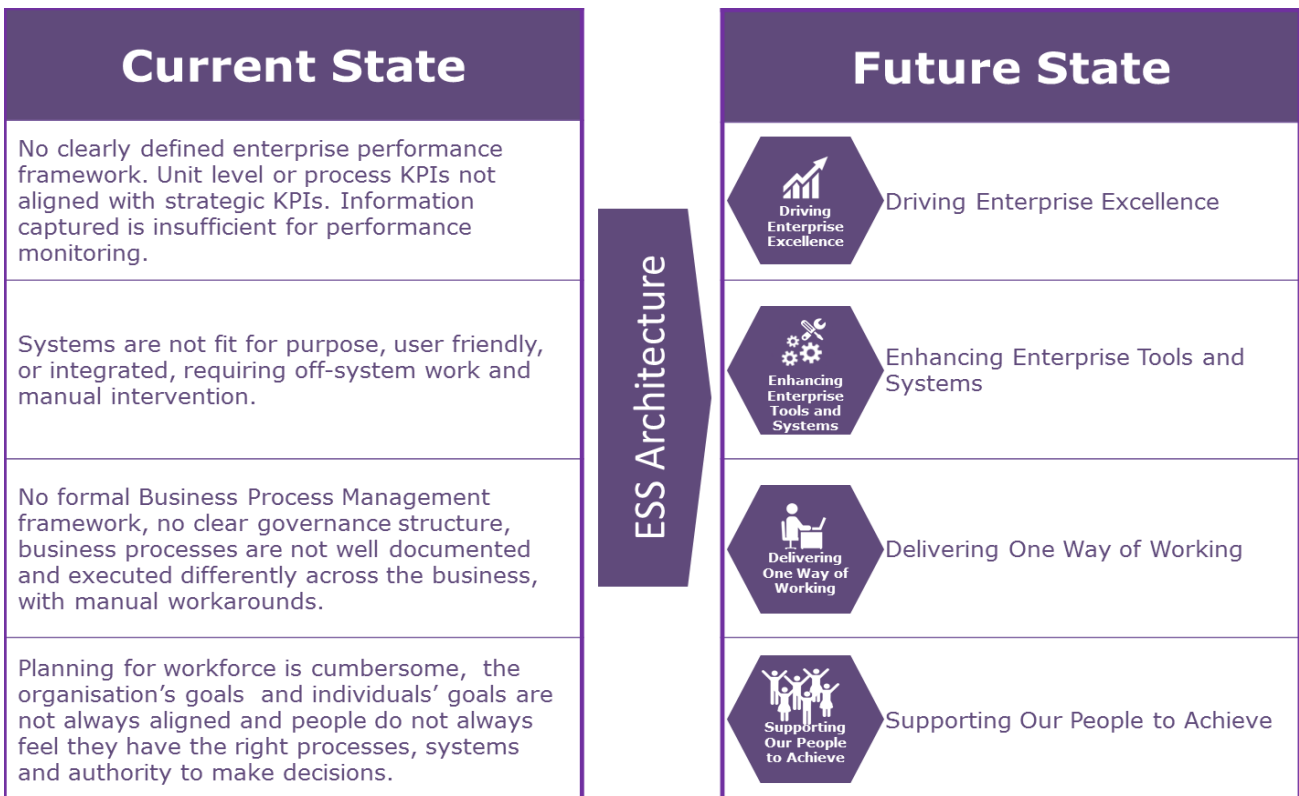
Current State

No clearly defined enterprise performance framework. Unit level or process KPIs not aligned with strategic KPIs. Information captured is insufficient for performance monitoring.

Systems are not fit for purpose, user friendly, or integrated, requiring off-system work and manual intervention.

No formal Business Process Management framework, no clear governance structure, business processes are not well documented and executed differently across the business, with manual workarounds.

Planning for workforce is cumbersome, the organisation's goals and individuals' goals are not always aligned and people do not always feel they have the right processes, systems and authority to make decisions.

ESS Architecture

Future State

Driving Enterprise Excellence

Driving Enterprise Excellence

Enhancing Enterprise Tools and Systems

Enhancing Enterprise Tools and Systems

Delivering One Way of Working

Delivering One Way of Working

Supporting Our People to Achieve

Supporting Our People to Achieve